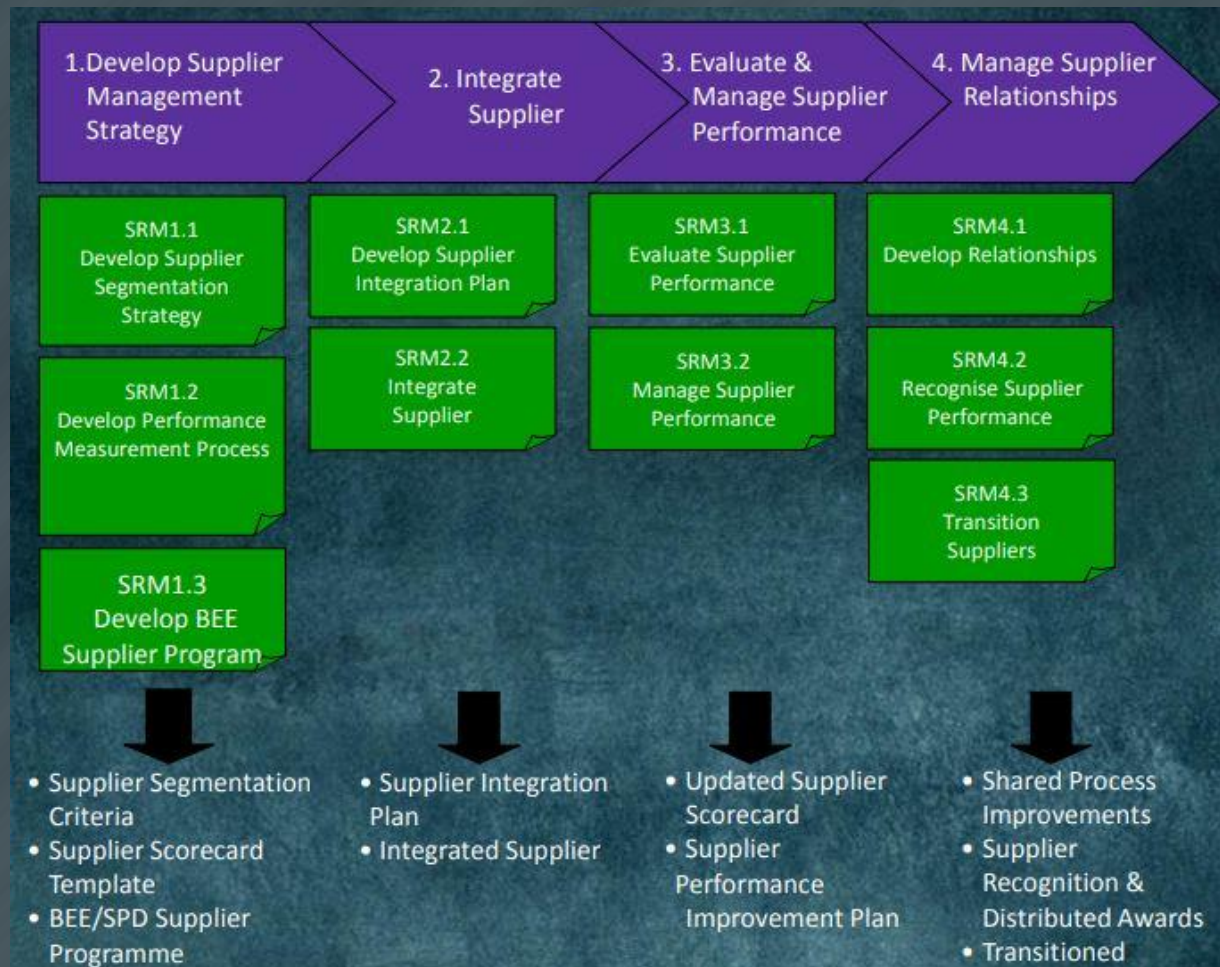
1.Develop Supplier Management Strategy

SRM1.1
Develop Supplier Segmentation Strategy

SRM1.2
Develop Performance Measurement Process

SRM1.3
Develop BEE Supplier Program

• Supplier Segmentation Criteria
• Supplier Scorecard Template
• BEE/SPD Supplier Programme

2. Integrate Supplier

SRM2.1
Develop Supplier Integration Plan

SRM2.2
Integrate Supplier

• Supplier Integration Plan
• Integrated Supplier

3. Evaluate & Manage Supplier Performance

SRM3.1
Evaluate Supplier Performance

SRM3.2
Manage Supplier Performance

• Updated Supplier Scorecard
• Supplier Performance Improvement Plan

4. Manage Supplier Relationships

SRM4.1
Develop Relationships

SRM4.2
Recognise Supplier Performance

SRM4.3
Transition Suppliers

• Shared Process Improvements
• Supplier Recognition & Distributed Awards
• Transitioned